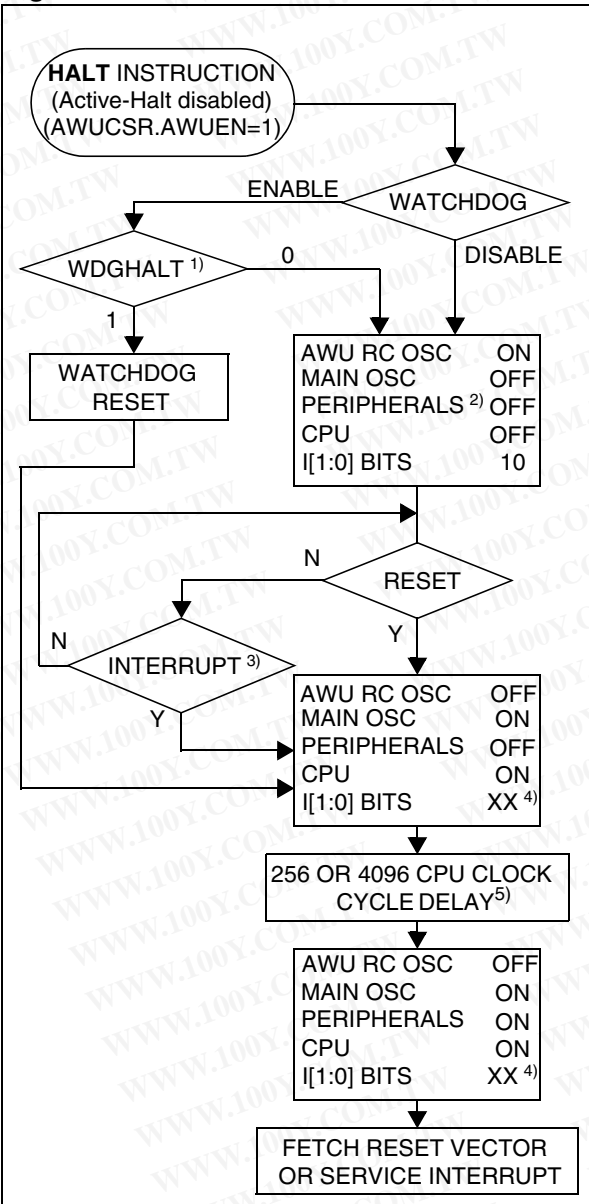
HALT INSTRUCTION
(Active-Halt disabled)
(AWUCSR.AWUEN=1)

WATCHDOG

ENABLE

DISABLE

WDGHALT $^{1)}$

0

1

WATCHDOG RESET

| | |
|---|---|
| AWU RC OSC | ON |
| MAIN OSC | OFF |
| PERIPHERALS $^{2)}$ | OFF |
| CPU | OFF |
| I[1:0] BITS | 10 |

N

RESET

Y

N

INTERRUPT $^{3)}$

Y

| | |
|---|---|
| AWU RC OSC | OFF |
| MAIN OSC | ON |
| PERIPHERALS | OFF |
| CPU | ON |
| I[1:0] BITS | XX $^{4)}$ |

256 OR 4096 CPU CLOCK CYCLE DELAY$^{5)}$

| | |
|---|---|
| AWU RC OSC | OFF |
| MAIN OSC | ON |
| PERIPHERALS | ON |
| CPU | ON |
| I[1:0] BITS | XX $^{4)}$ |

FETCH RESET VECTOR OR SERVICE INTERRUPT

WWW.100Y.COM.TW